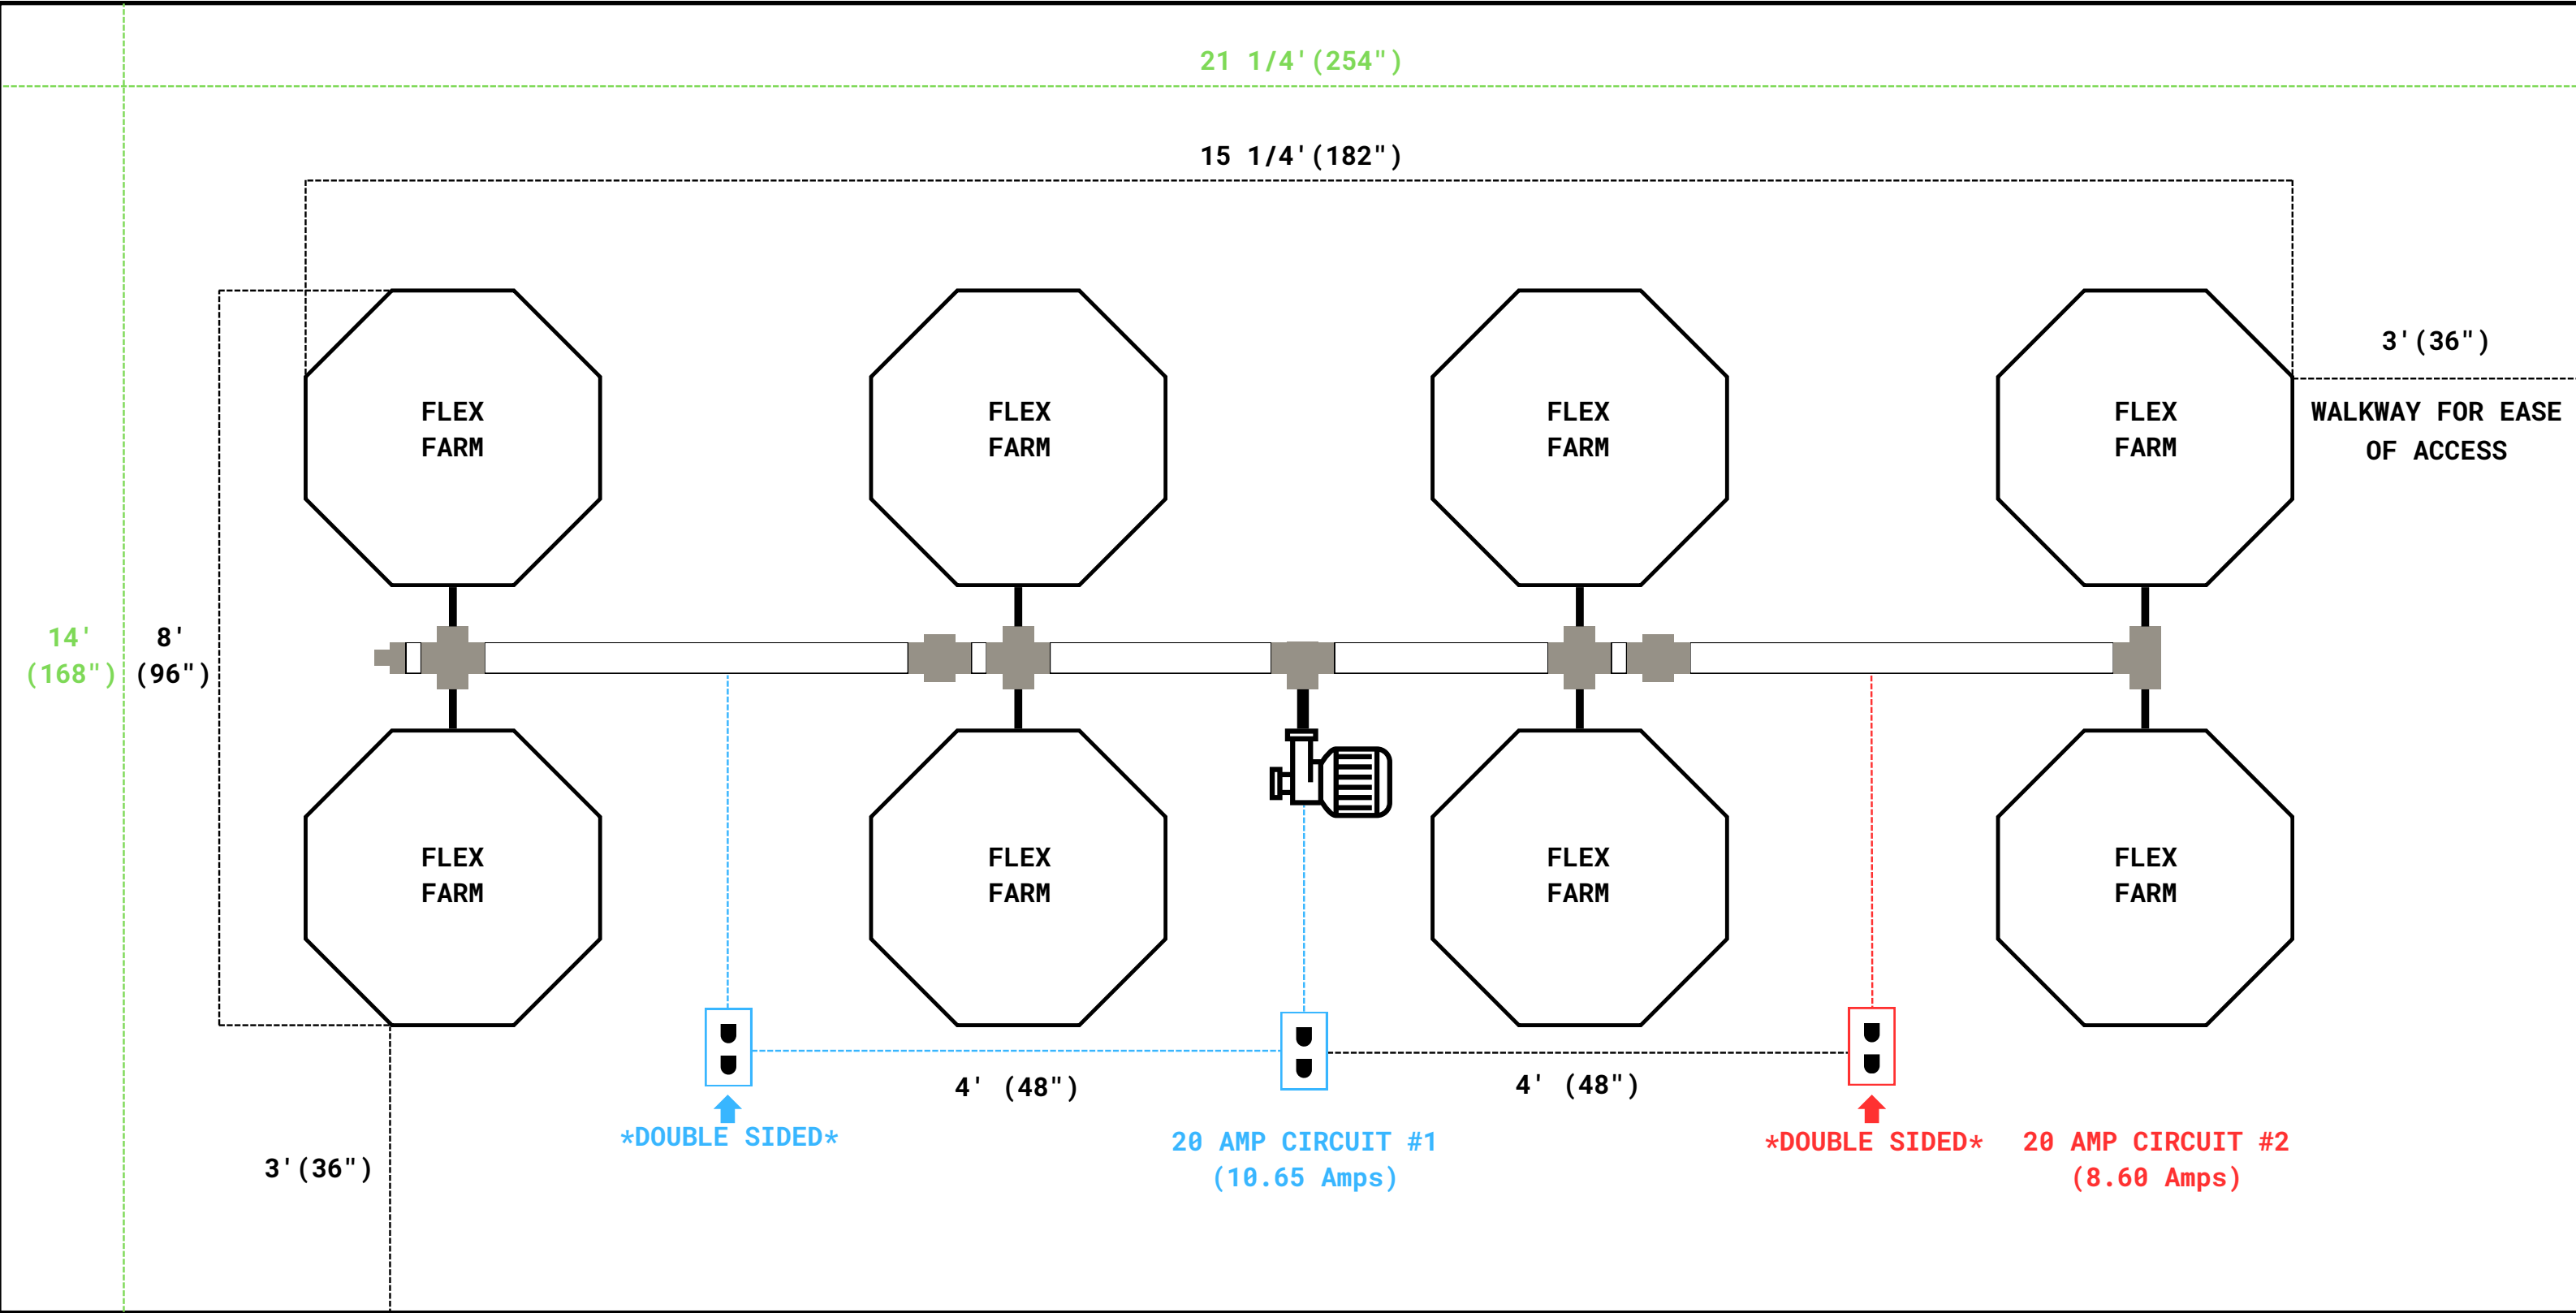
21 1/4'(254")

15 1/4'(182")

3'(36")

WALKWAY FOR EASE OF ACCESS

FLEX FARM

FLEX FARM

FLEX FARM

FLEX FARM

14' (168")

8' (96")

FLEX FARM

FLEX FARM

FLEX FARM

FLEX FARM

4' (48")

4' (48")

*DOUBLE SIDED*

20 AMP CIRCUIT #1 (10.65 Amps)

*DOUBLE SIDED*

20 AMP CIRCUIT #2 (8.60 Amps)

3'(36")